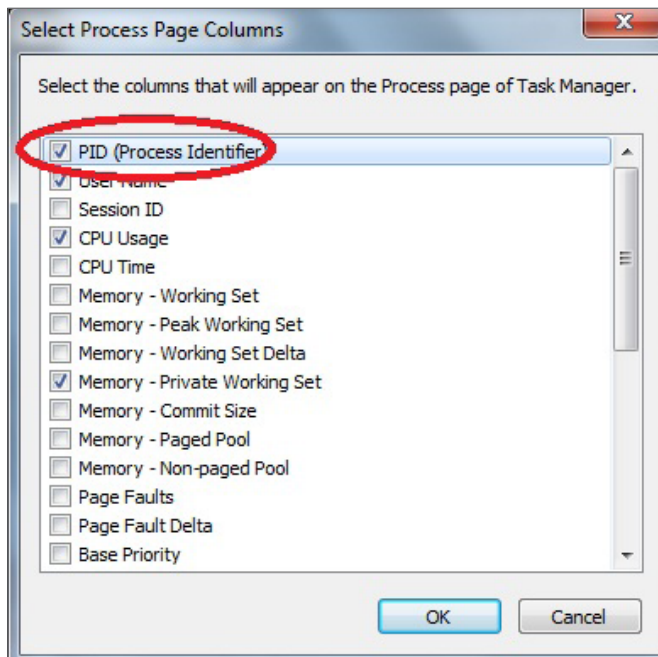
Select Process Page Columns

Select the columns that will appear on the Process page of Task Manager.

PID (Process Identifier)
User Name
Session ID
CPU Usage
CPU Time
Memory - Working Set
Memory - Peak Working Set
Memory - Working Set Delta
Memory - Private Working Set
Memory - Commit Size
Memory - Paged Pool
Memory - Non-paged Pool
Page Faults
Page Fault Delta
Base Priority

OK
Cancel